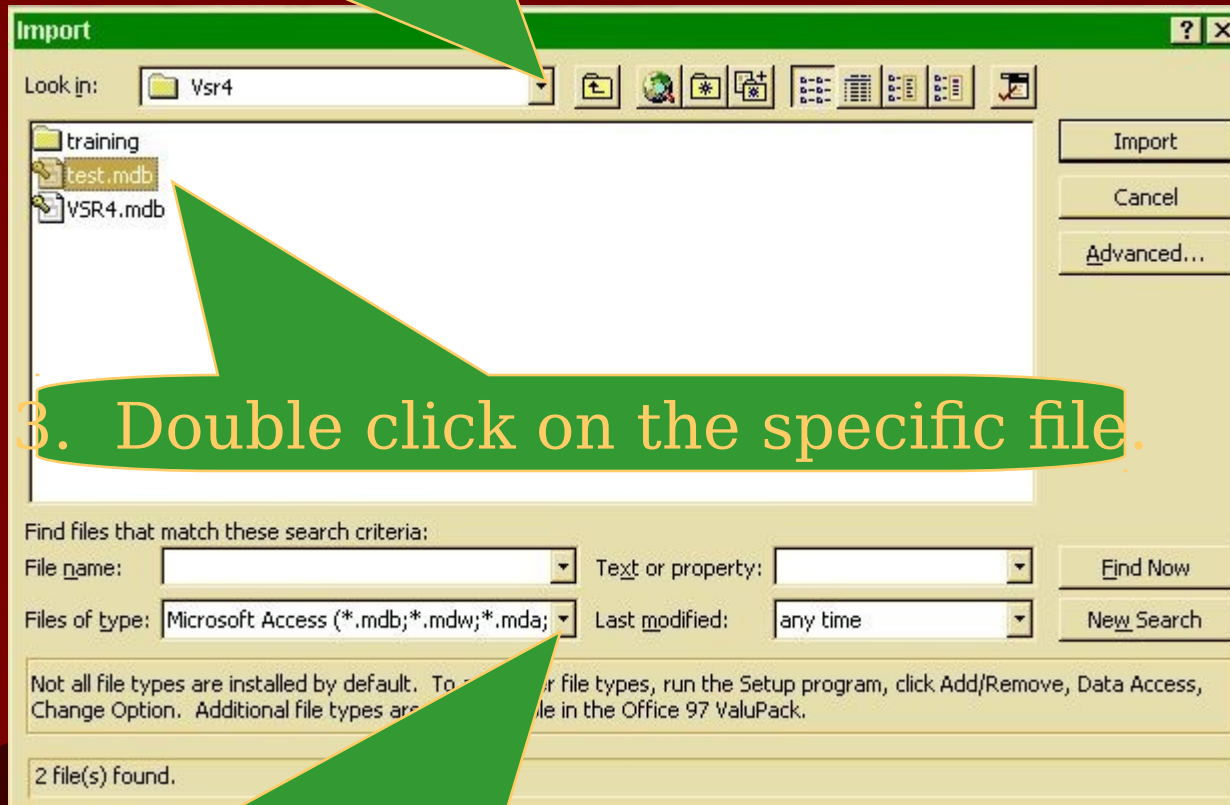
Import

Look in: Vsr4

training
test.mdb
VSR4.mdb

Import
Cancel
Advanced...

3. Double click on the specific file.

Find files that match these search criteria:
File name:
Text or property:
Find Now
Files of type: Microsoft Access (*.mdb;*.mdw;*.mda;
Last modified: any time
New Search

Not all file types are installed by default. To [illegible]r file types, run the Setup program, click Add/Remove, Data Access, Change Option. Additional file types are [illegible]le in the Office 97 ValuPack.

2 file(s) found.